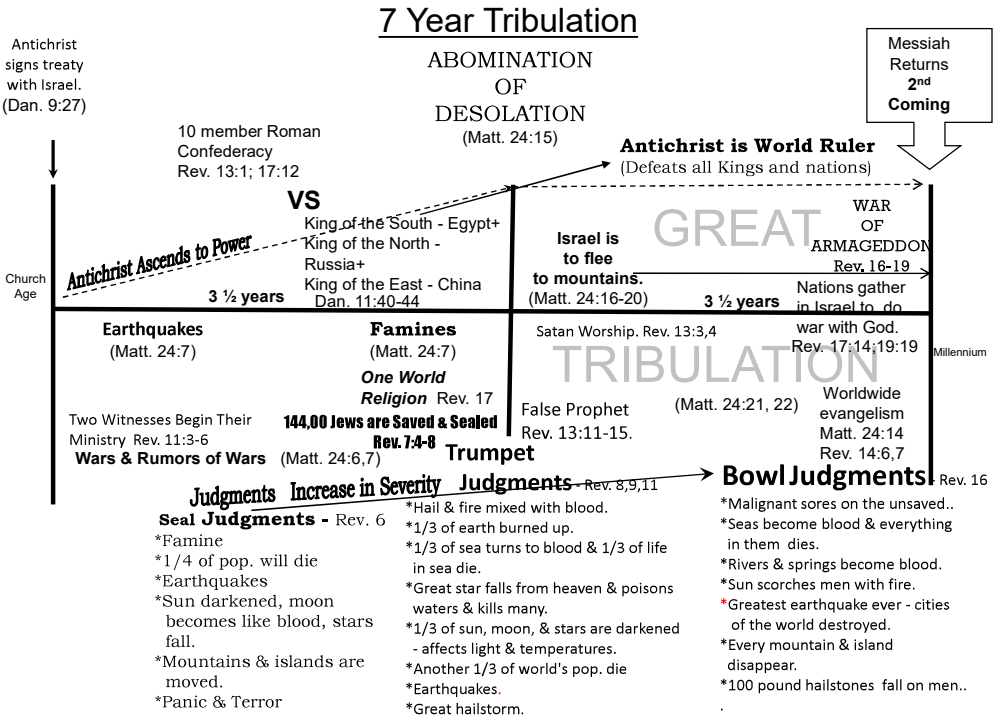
7 Year Tribulation

Antichrist signs treaty with Israel. (Dan. 9:27)

ABOMINATION OF DESOLATION (Matt. 24:15)

Messiah Returns 2nd Coming

10 member Roman Confederacy Rev. 13:1; 17:12

Antichrist is World Ruler (Defeats all Kings and nations)

VS

King of the South - Egypt+ King of the North - Russia+ King of the East - China Dan. 11:40-44

GREAT

WAR OF ARMAGEDDON Rev. 16-19

Antichrist Ascends to Power

Church Age

3 ½ years

Israel is to flee to mountains. (Matt. 24:16-20)

3 ½ years

Nations gather in Israel to do war with God. Rev. 17:14;19:19

Earthquakes (Matt. 24:7)

Famines (Matt. 24:7)

Satan Worship. Rev. 13:3,4

TRIBULATION

Millennium

One World Religion Rev. 17

Two Witnesses Begin Their Ministry Rev. 11:3-6

144,00 Jews are Saved & Sealed Rev. 7:4-8

False Prophet Rev. 13:11-15.

(Matt. 24:21, 22)

Worldwide evangelism Matt. 24:14 Rev. 14:6,7

Wars & Rumors of Wars (Matt. 24:6,7)

Trumpet Judgments - Rev. 8,9,11

Bowl Judgments - Rev. 16

Judgments Increase in Severity

Seal Judgments - Rev. 6
*Famine
*1/4 of pop. will die
*Earthquakes
*Sun darkened, moon becomes like blood, stars fall.
*Mountains & islands are moved.
*Panic & Terror

*Hail & fire mixed with blood.
*1/3 of earth burned up.
*1/3 of sea turns to blood & 1/3 of life in sea die.
*Great star falls from heaven & poisons waters & kills many.
*1/3 of sun, moon, & stars are darkened - affects light & temperatures.
*Another 1/3 of world's pop. die
*Earthquakes.
*Great hailstorm.

*Malignant sores on the unsaved..
*Seas become blood & everything in them dies.
*Rivers & springs become blood.
*Sun scorches men with fire.
*Greatest earthquake ever - cities of the world destroyed.
*Every mountain & island disappear.
*100 pound hailstones fall on men..
.